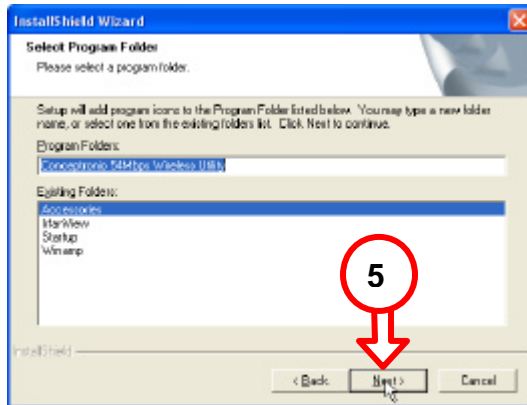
InstallShield Wizard

Select Program Folder

Please select a program folder.

Setup will add program icons to the Program Folder listed below. You may type a new folder name, or select one from the existing folders list. Click Next to continue.

Program Folders:

Conceptronic 54Mbps Wireless Utility

Existing Folders:

Accessories
IrfanView
Startup
Winamp

5

InstallShield

< Back

Next >

Cancel